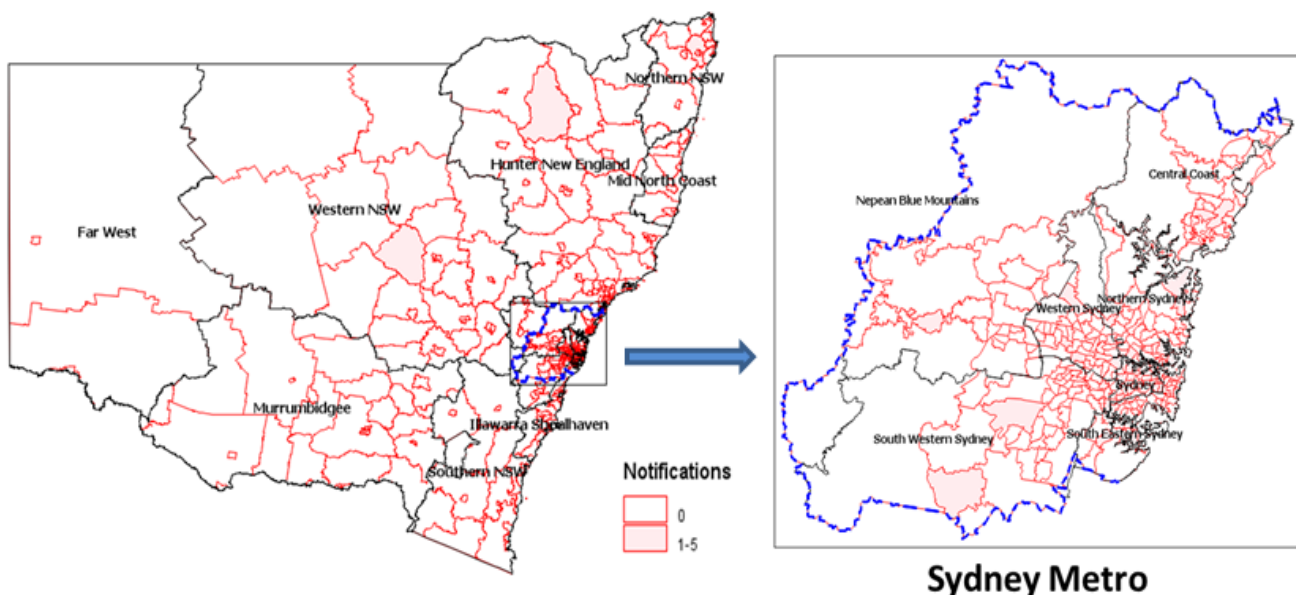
Northern NSW
Hunter New England
Mid North Coast
Western NSW
Far West
Murrumbidgee
Illawarra Shoalhaven
Southern NSW
Notifications
0
1-5

Nepean Blue Mountains
Central Coast
Northern Sydney
Western Sydney
Sydney
South Western Sydney
South Eastern Sydney
Sydney Metro